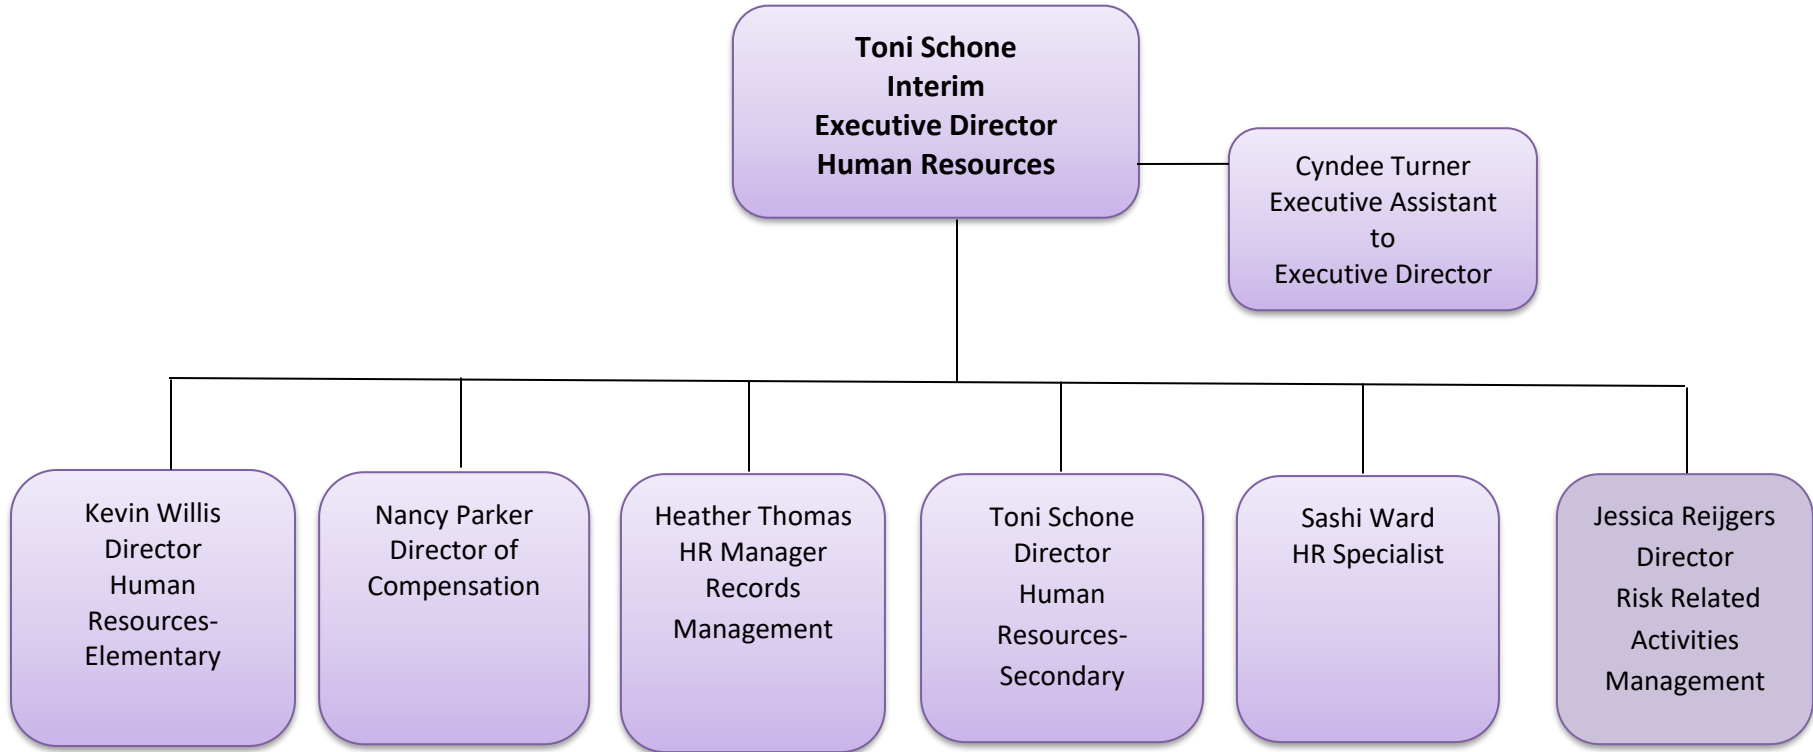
Toni Schone
Interim
Executive Director
Human Resources

Cyndee Turner
Executive Assistant
to
Executive Director

Kevin Willis
Director
Human
Resources-Elementary

Nancy Parker
Director of
Compensation

Heather Thomas
HR Manager
Records
Management

Toni Schone
Director
Human
Resources-Secondary

Sashi Ward
HR Specialist

Jessica Reijgers
Director
Risk Related
Activities
Management